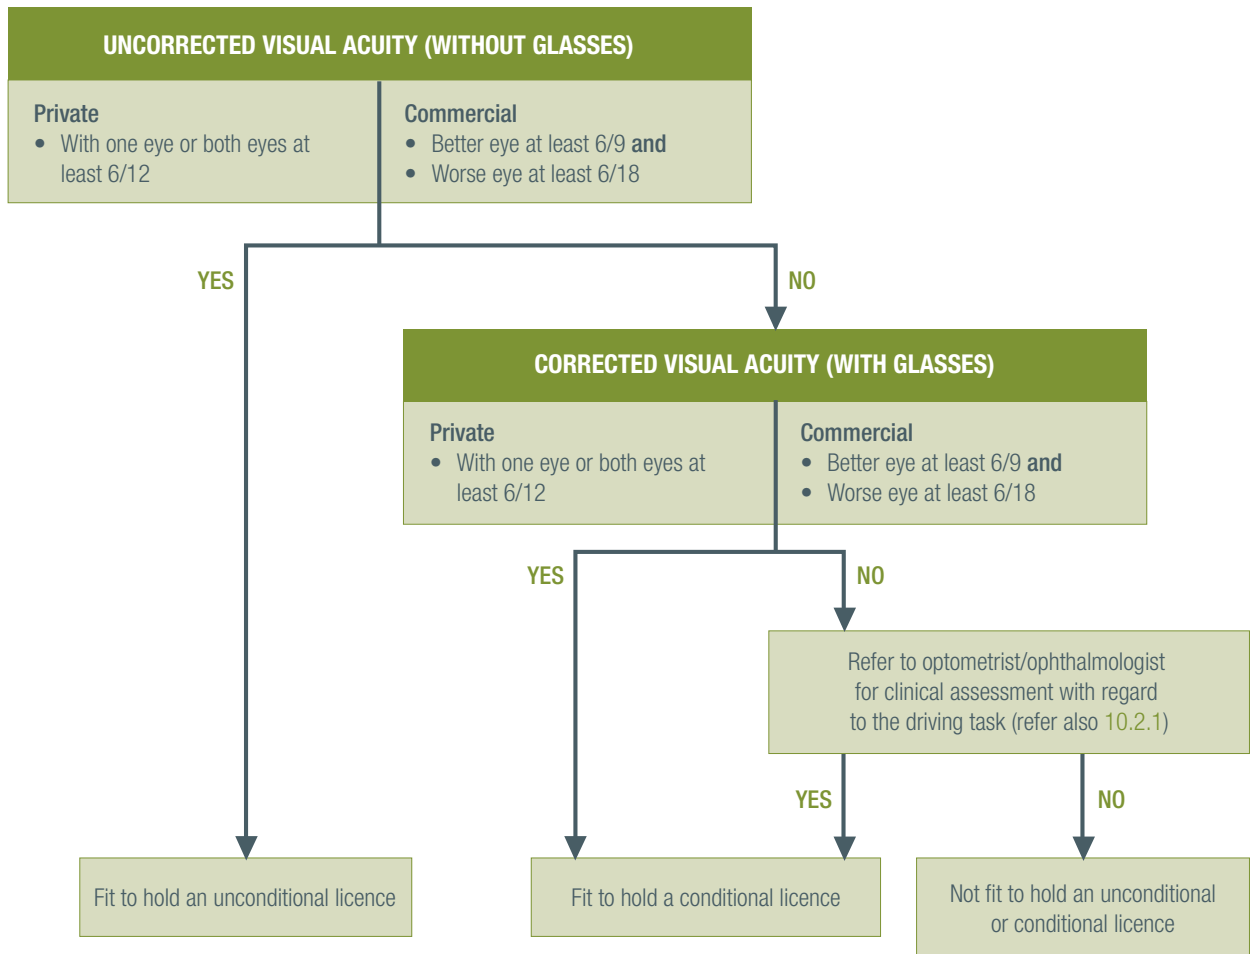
UNCORRECTED VISUAL ACUITY (WITHOUT GLASSES)

Private
• With one eye or both eyes at least 6/12

Commercial
• Better eye at least 6/9 and
• Worse eye at least 6/18

YES

NO

CORRECTED VISUAL ACUITY (WITH GLASSES)

Private
• With one eye or both eyes at least 6/12

Commercial
• Better eye at least 6/9 and
• Worse eye at least 6/18

YES

NO

Refer to optometrist/ophthalmologist for clinical assessment with regard to the driving task (refer also 10.2.1)

YES

NO

Fit to hold an unconditional licence

Fit to hold a conditional licence

Not fit to hold an unconditional or conditional licence